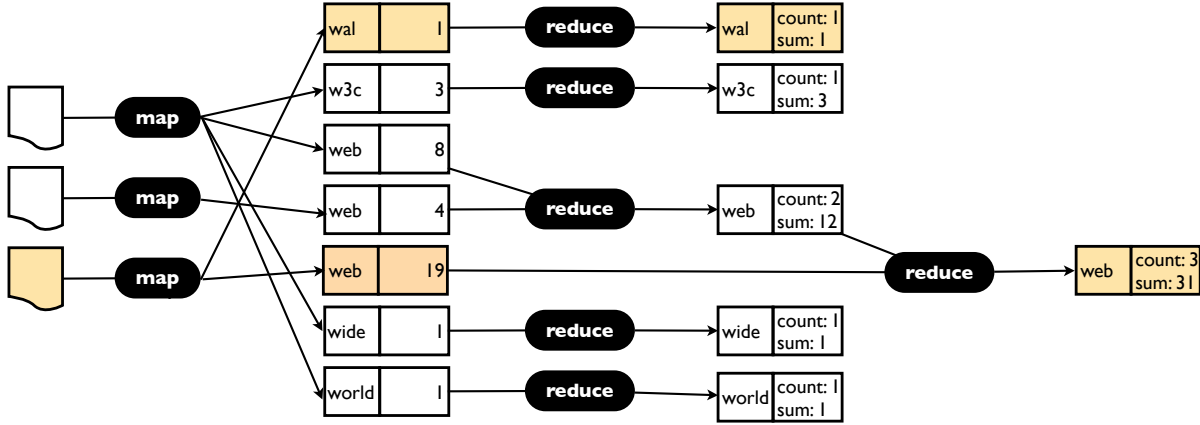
map
map
map

| wal | 1 |
|---|---|
| w3c | 3 |
| web | 8 |
| web | 4 |
| web | 19 |
| wide | 1 |
| world | 1 |

reduce
reduce
reduce
reduce
reduce
reduce

| wal | count: 1 sum: 1 |
|---|---|
| w3c | count: 1 sum: 3 |
| web | count: 2 sum: 12 |
| wide | count: 1 sum: 1 |
| world | count: 1 sum: 1 |

| web | count: 3 sum: 31 |
|---|---|